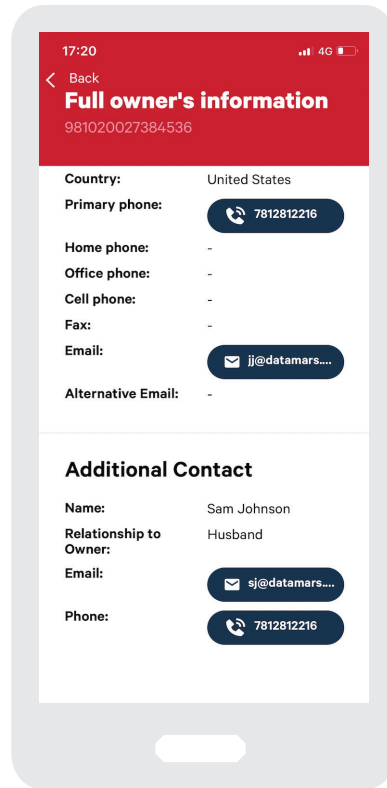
17:20 4G

< Back

Full owner's information

981020027384536

Country: United States

Primary phone: 7812812216

Home phone: -

Office phone: -

Cell phone: -

Fax: -

Email: jj@datamars....

Alternative Email: -

Additional Contact

Name: Sam Johnson

Relationship to Owner: Husband

Email: sj@datamars....

Phone: 7812812216